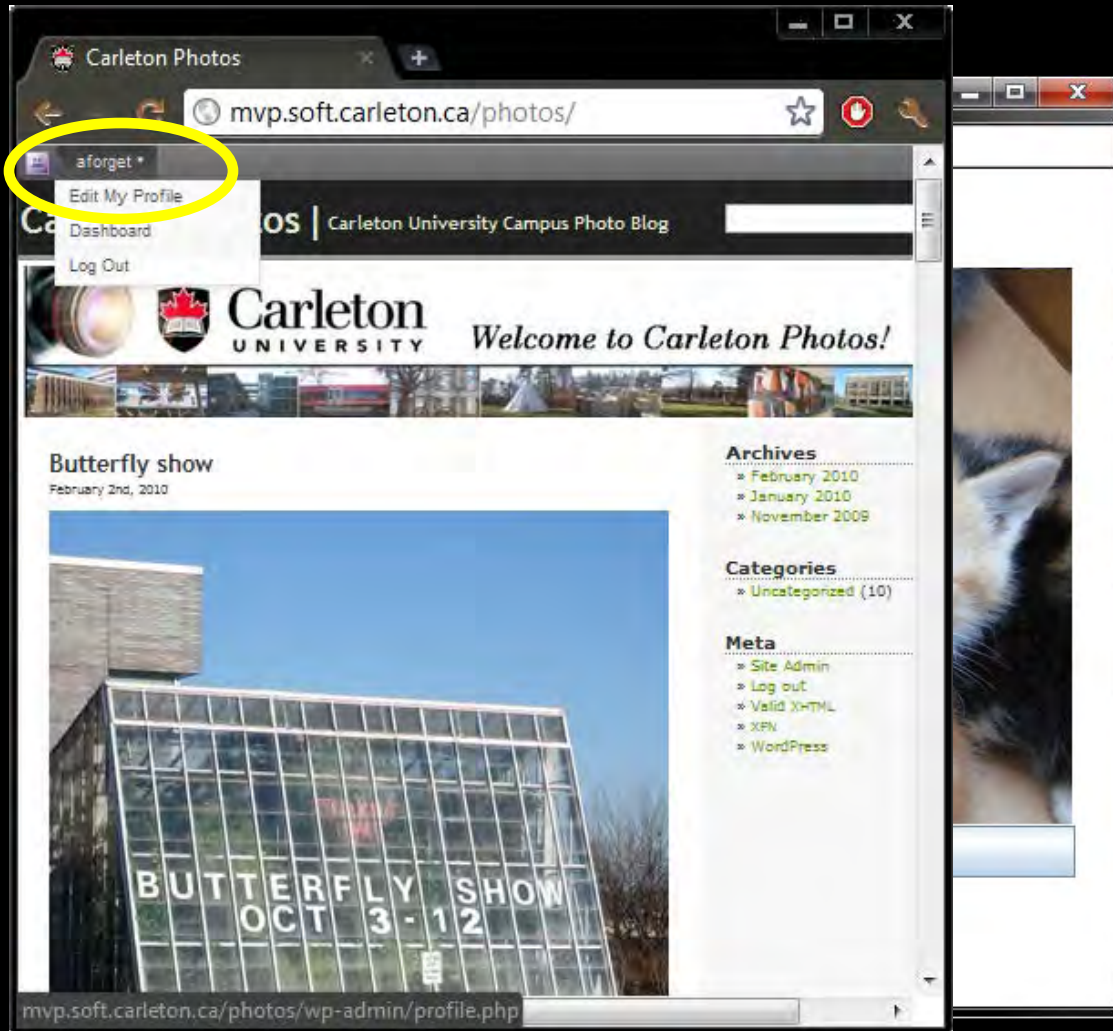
Carleton Photos

mvp.soft.carleton.ca/photos/

aforget ▾

Edit My Profile

Dashboard

Log Out

Ca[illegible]os | Carleton University Campus Photo Blog

Carleton UNIVERSITY

Welcome to Carleton Photos!

Butterfly show

February 2nd, 2010

BUTTERFLY SHOW OCT 3-12

Archives

» February 2010

» January 2010

» November 2009

Categories

» Uncategorized (10)

Meta

» Site Admin

» Log out

» Valid XHTML

» XFN

» WordPress

mvp.soft.carleton.ca/photos/wp-admin/profile.php